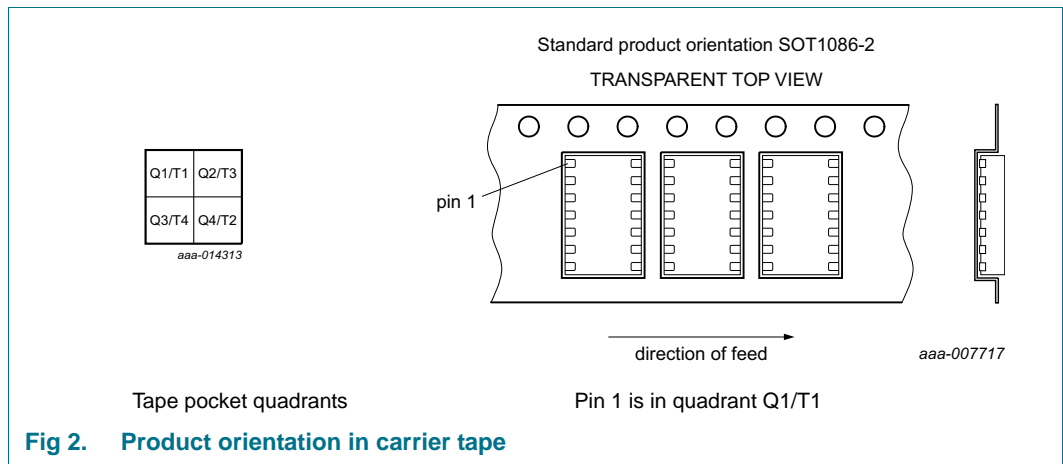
Standard product orientation SOT1086-2

TRANSPARENT TOP VIEW

| Q1/T1 | Q2/T3 |
|---|---|
| Q3/T4 | Q4/T2 |

aaa-014313

pin 1

direction of feed

aaa-007717

Tape pocket quadrants

Pin 1 is in quadrant Q1/T1

Fig 2. Product orientation in carrier tape